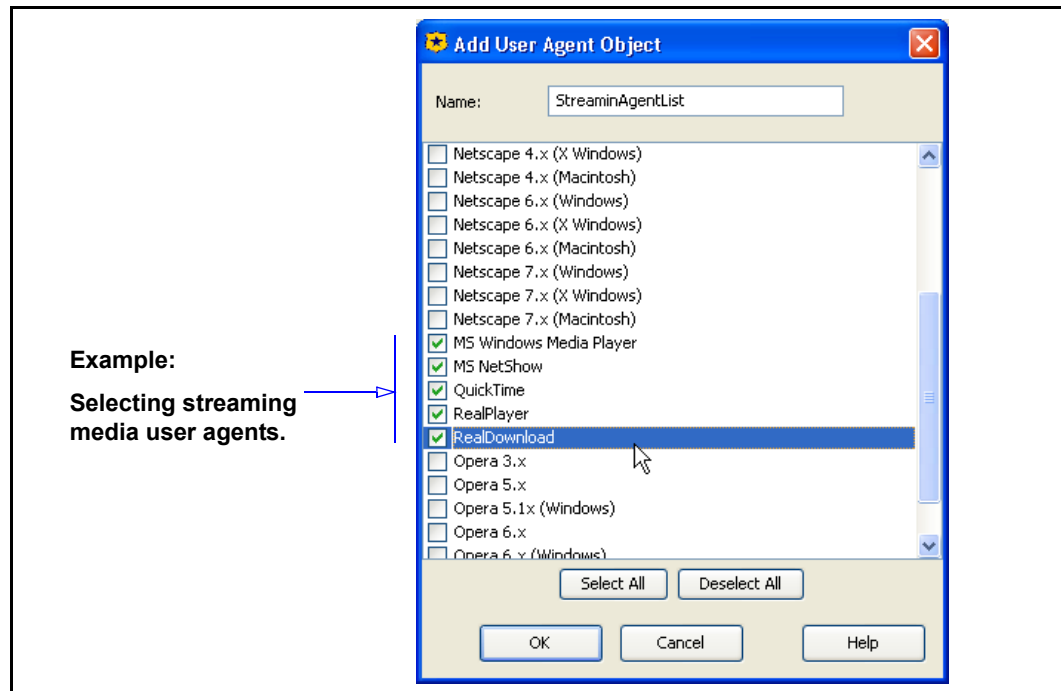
Add User Agent Object

Name: StreaminAgentList

Netscape 4.x (X Windows)
Netscape 4.x (Macintosh)
Netscape 6.x (Windows)
Netscape 6.x (X Windows)
Netscape 6.x (Macintosh)
Netscape 7.x (Windows)
Netscape 7.x (X Windows)
Netscape 7.x (Macintosh)
MS Windows Media Player
MS NetShow
QuickTime
RealPlayer
RealDownload
Opera 3.x
Opera 5.x
Opera 5.1x (Windows)
Opera 6.x
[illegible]

Select All
Deselect All

OK
Cancel
Help

Example:

Selecting streaming media user agents.